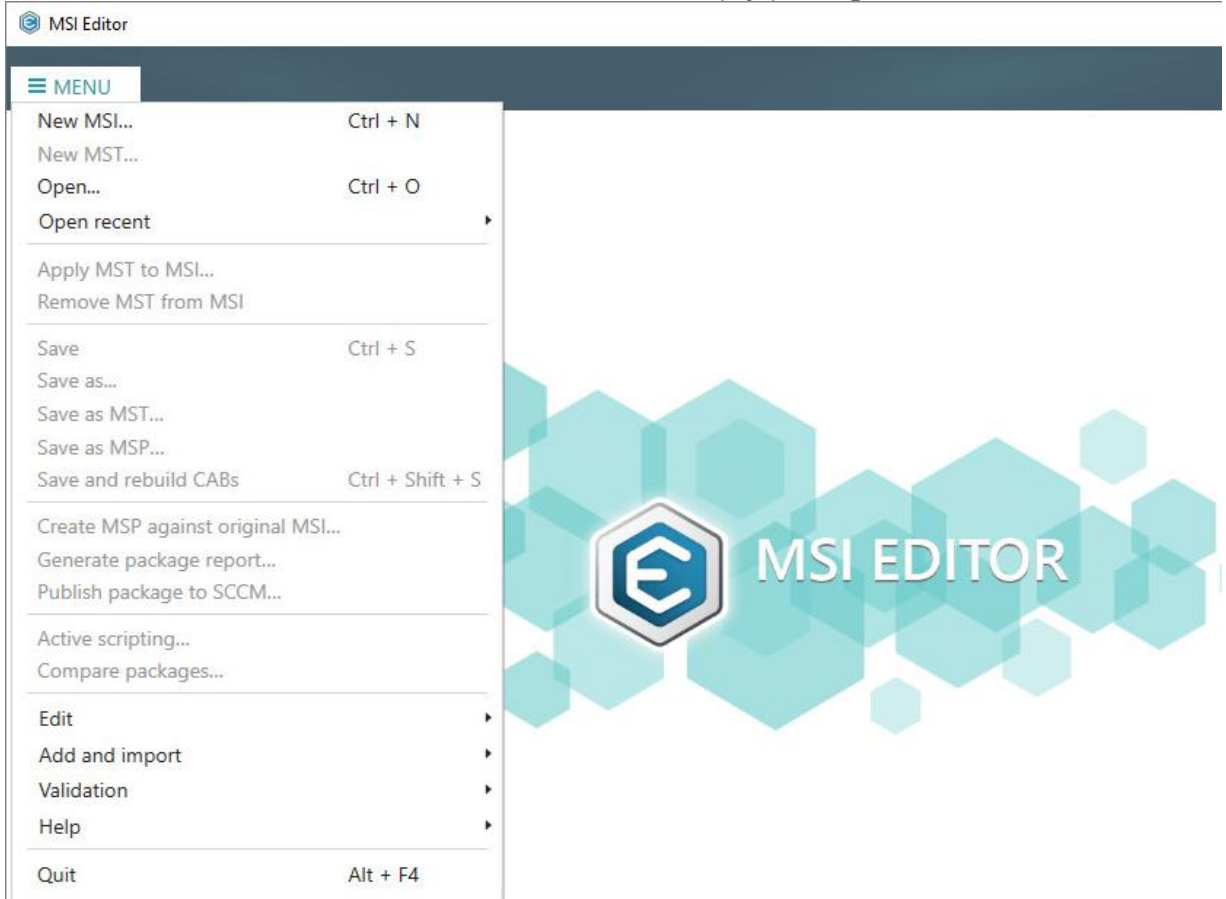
MSI Editor

≡ MENU

New MSI... Ctrl + N
New MST...
Open... Ctrl + O
Open recent

Apply MST to MSI...
Remove MST from MSI

Save Ctrl + S
Save as...
Save as MST...
Save as MSP...
Save and rebuild CABs Ctrl + Shift + S

Create MSP against original MSI...
Generate package report...
Publish package to SCCM...

Active scripting...
Compare packages...

Edit
Add and import
Validation
Help

Quit Alt + F4

MSI EDITOR